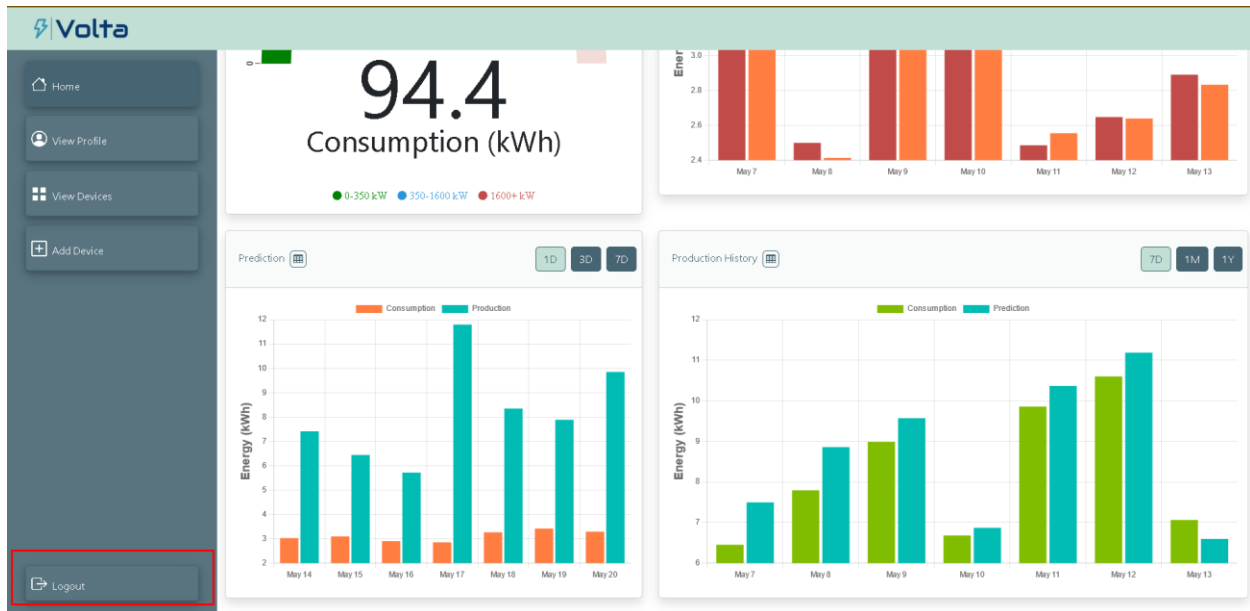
Volta

Home

View Profile

View Devices

Add Device

Logout

0

94.4

Consumption (kWh)

0-350 kW 350-1600 kW 1600+ kW

Ener

3.0
2.8
2.6
2.4

May 7 May 8 May 9 May 10 May 11 May 12 May 13

Prediction

1D 3D 7D

Consumption Production

Energy (kWh)

12
11
10
9
8
7
6
5
4
3
2

May 14 May 15 May 16 May 17 May 18 May 19 May 20

Production History

7D 1M 1Y

Consumption Prediction

Energy (kWh)

12
11
10
9
8
7
6

May 7 May 8 May 9 May 10 May 11 May 12 May 13